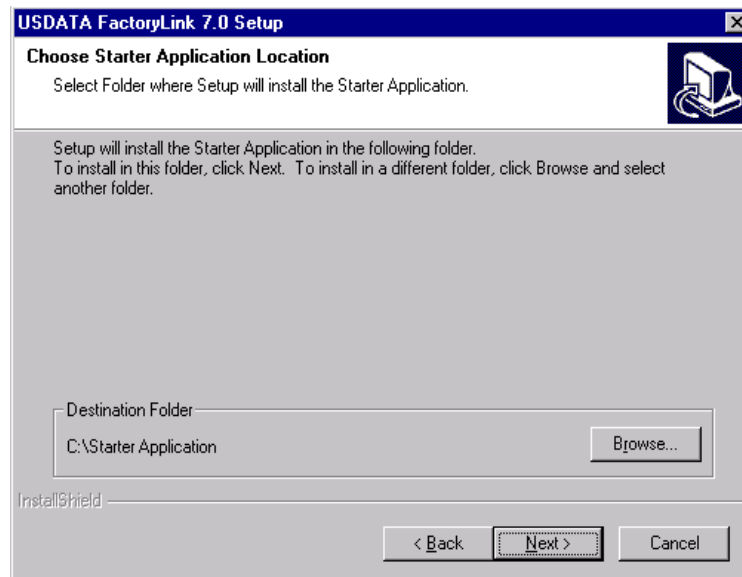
USDATA FactoryLink 7.0 Setup

Choose Starter Application Location

Select Folder where Setup will install the Starter Application.

Setup will install the Starter Application in the following folder.
To install in this folder, click Next. To install in a different folder, click Browse and select another folder.

Destination Folder

C:\Starter Application

Browse...

InstallShield

< Back

Next >

Cancel